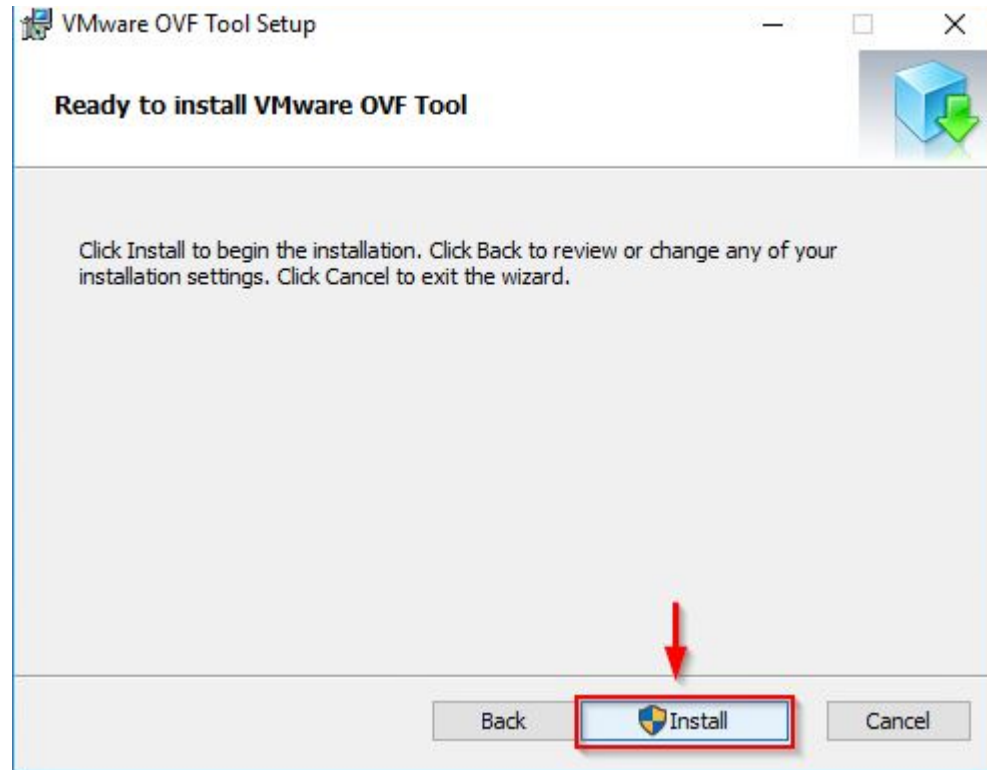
VMware OVF Tool Setup

Ready to install VMware OVF Tool

Click Install to begin the installation. Click Back to review or change any of your installation settings. Click Cancel to exit the wizard.

Back
Install
Cancel